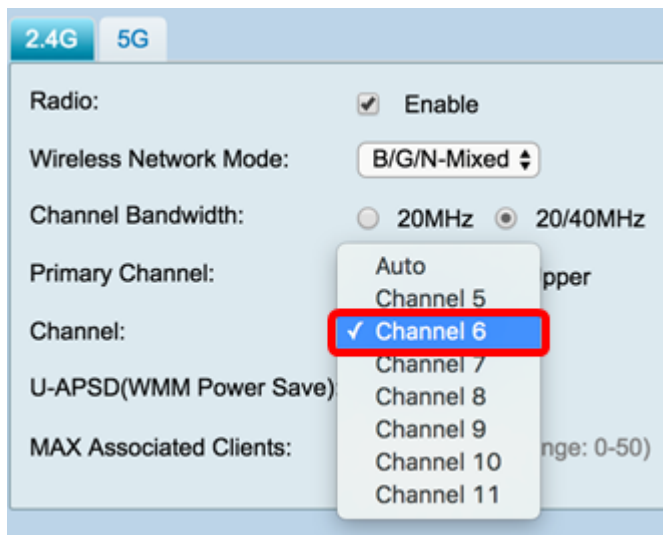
2.4G 5G

Radio: Enable

Wireless Network Mode: B/G/N-Mixed

Channel Bandwidth: 20MHz 20/40MHz

Primary Channel: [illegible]pper

Channel:

U-APSD(WMM Power Save)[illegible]

MAX Associated Clients: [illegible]nge: 0-50)

Auto
Channel 5
✓ Channel 6
Channel 7
Channel 8
Channel 9
Channel 10
Channel 11